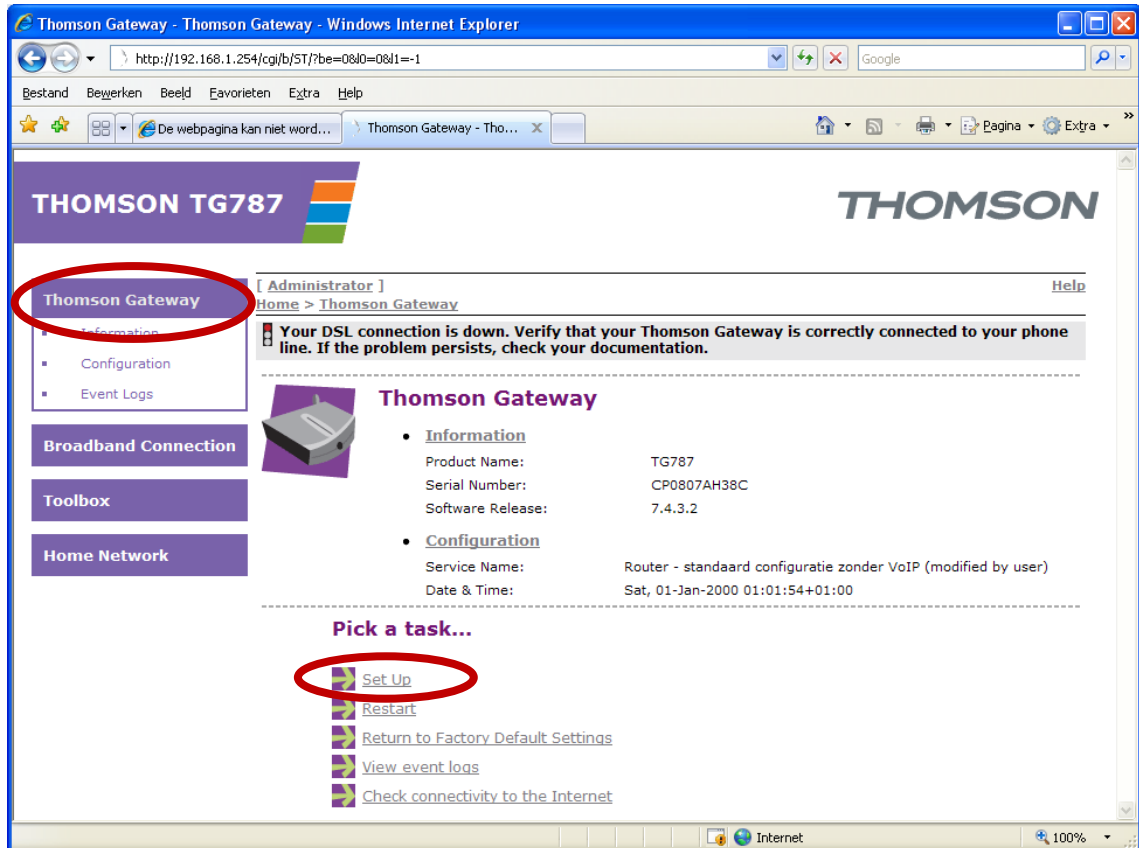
Thomson Gateway - Thomson Gateway - Windows Internet Explorer

http://192.168.1.254/cgi/b/ST/?be=0&l0=0&l1=-1

Google

Bestand Bewerken Beeld Favorieten Extra Help

De webpagina kan niet word...

Thomson Gateway - Tho...

Pagina Extra

THOMSON TG787

THOMSON

Thomson Gateway

Information

Configuration

Event Logs

Broadband Connection

Toolbox

Home Network

[ Administrator ]

Help

Home > Thomson Gateway

Your DSL connection is down. Verify that your Thomson Gateway is correctly connected to your phone line. If the problem persists, check your documentation.

Thomson Gateway

Information

| | |
|---|---|
| Product Name: | TG787 |
| Serial Number: | CP0807AH38C |
| Software Release: | 7.4.3.2 |

Configuration

| | |
|---|---|
| Service Name: | Router - standaard configuratie zonder VoIP (modified by user) |
| Date & Time: | Sat, 01-Jan-2000 01:01:54+01:00 |

Pick a task...

Set Up

Restart

Return to Factory Default Settings

View event logs

Check connectivity to the Internet

Internet

100%